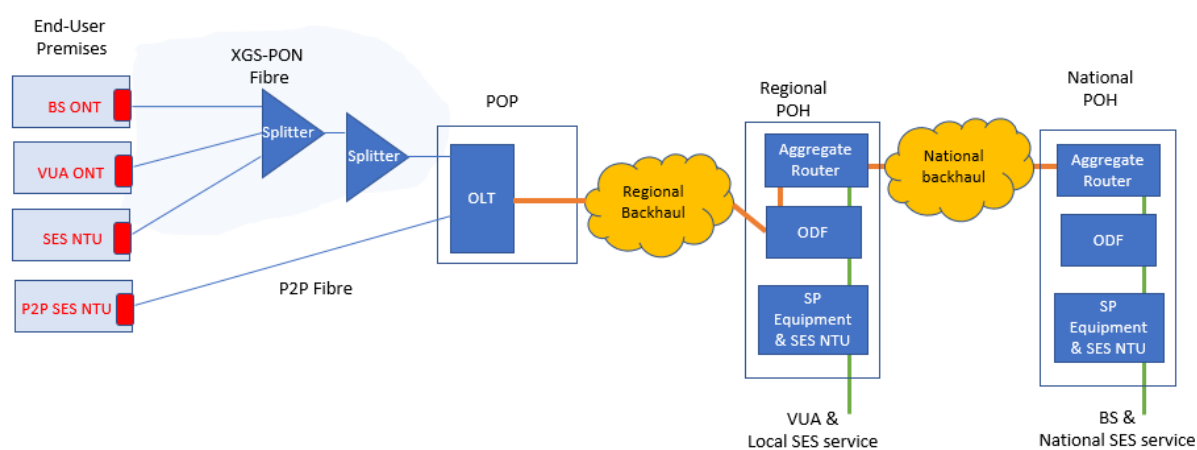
End-User Premises

BS ONT

VUA ONT

SES NTU

P2P SES NTU

XGS-PON Fibre

Splitter

Splitter

P2P Fibre

POP

OLT

Regional Backhaul

Regional POH

Aggregate Router

ODF

SP Equipment & SES NTU

VUA & Local SES service

National backhaul

National POH

Aggregate Router

ODF

SP Equipment & SES NTU

BS & National SES service